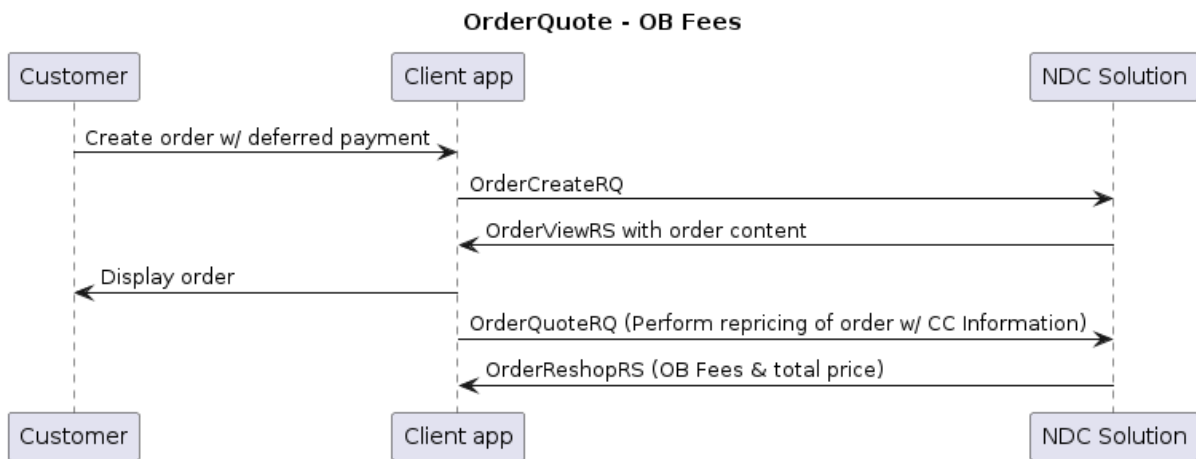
OrderQuote - OB Fees

Customer

Client app

NDC Solution

Create order w/ deferred payment

OrderCreateRQ

OrderViewRS with order content

Display order

OrderQuoteRQ (Perform repricing of order w/ CC Information)

OrderReshopRS (OB Fees & total price)

Customer

Client app

NDC Solution